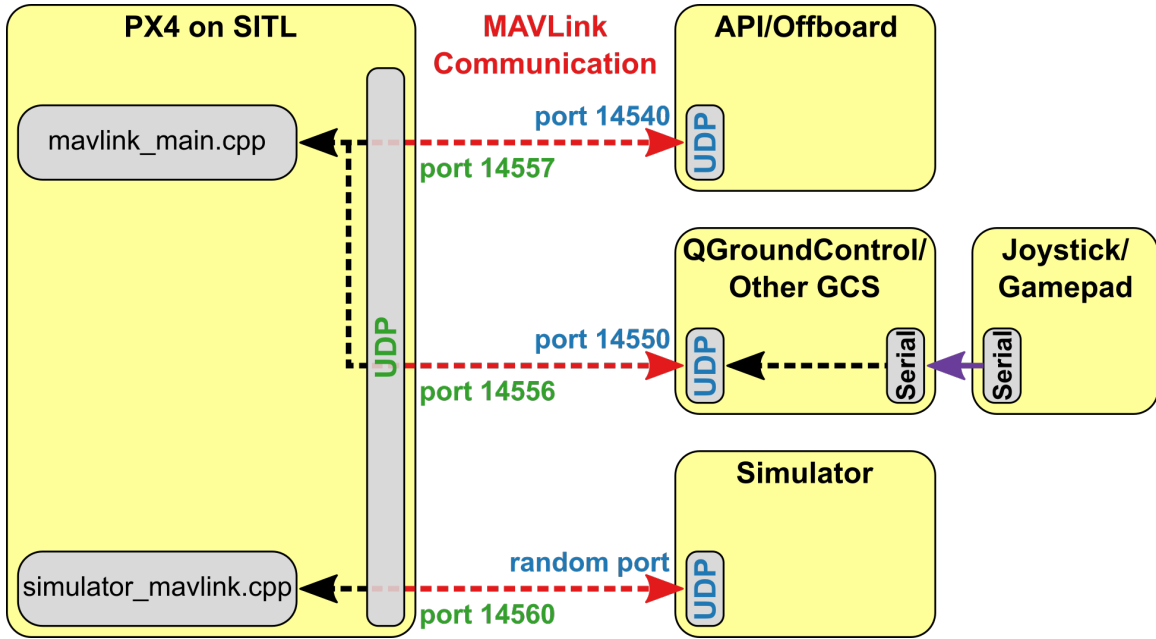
PX4 on SITL

MAVLink Communication

API/Offboard

mavlink_main.cpp

port 14540

UDP

port 14557

QGroundControl/ Other GCS

Joystick/ Gamepad

UDP

port 14550

UDP

Serial

Serial

port 14556

Simulator

simulator_mavlink.cpp

random port

UDP

port 14560